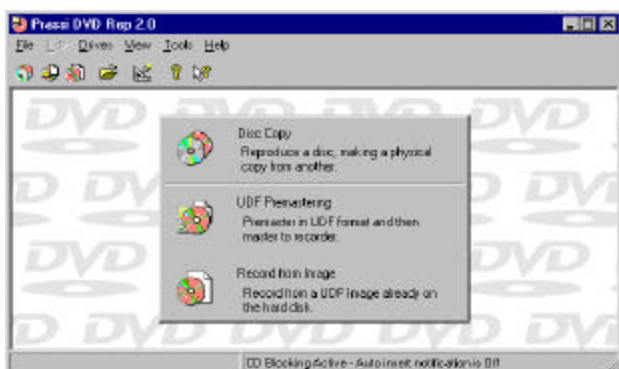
Prassi DVD Rep 2.0

File Edit Drivers View Tools Help

Disc Copy
Reproduce a disc, making a physical copy from another.

UDF Premastering
Premaster in UDF format and then master to recorder.

Record from Image
Record from a UDF image already on the hard disk.

CD Blocking Active - Auto insert notification is Off